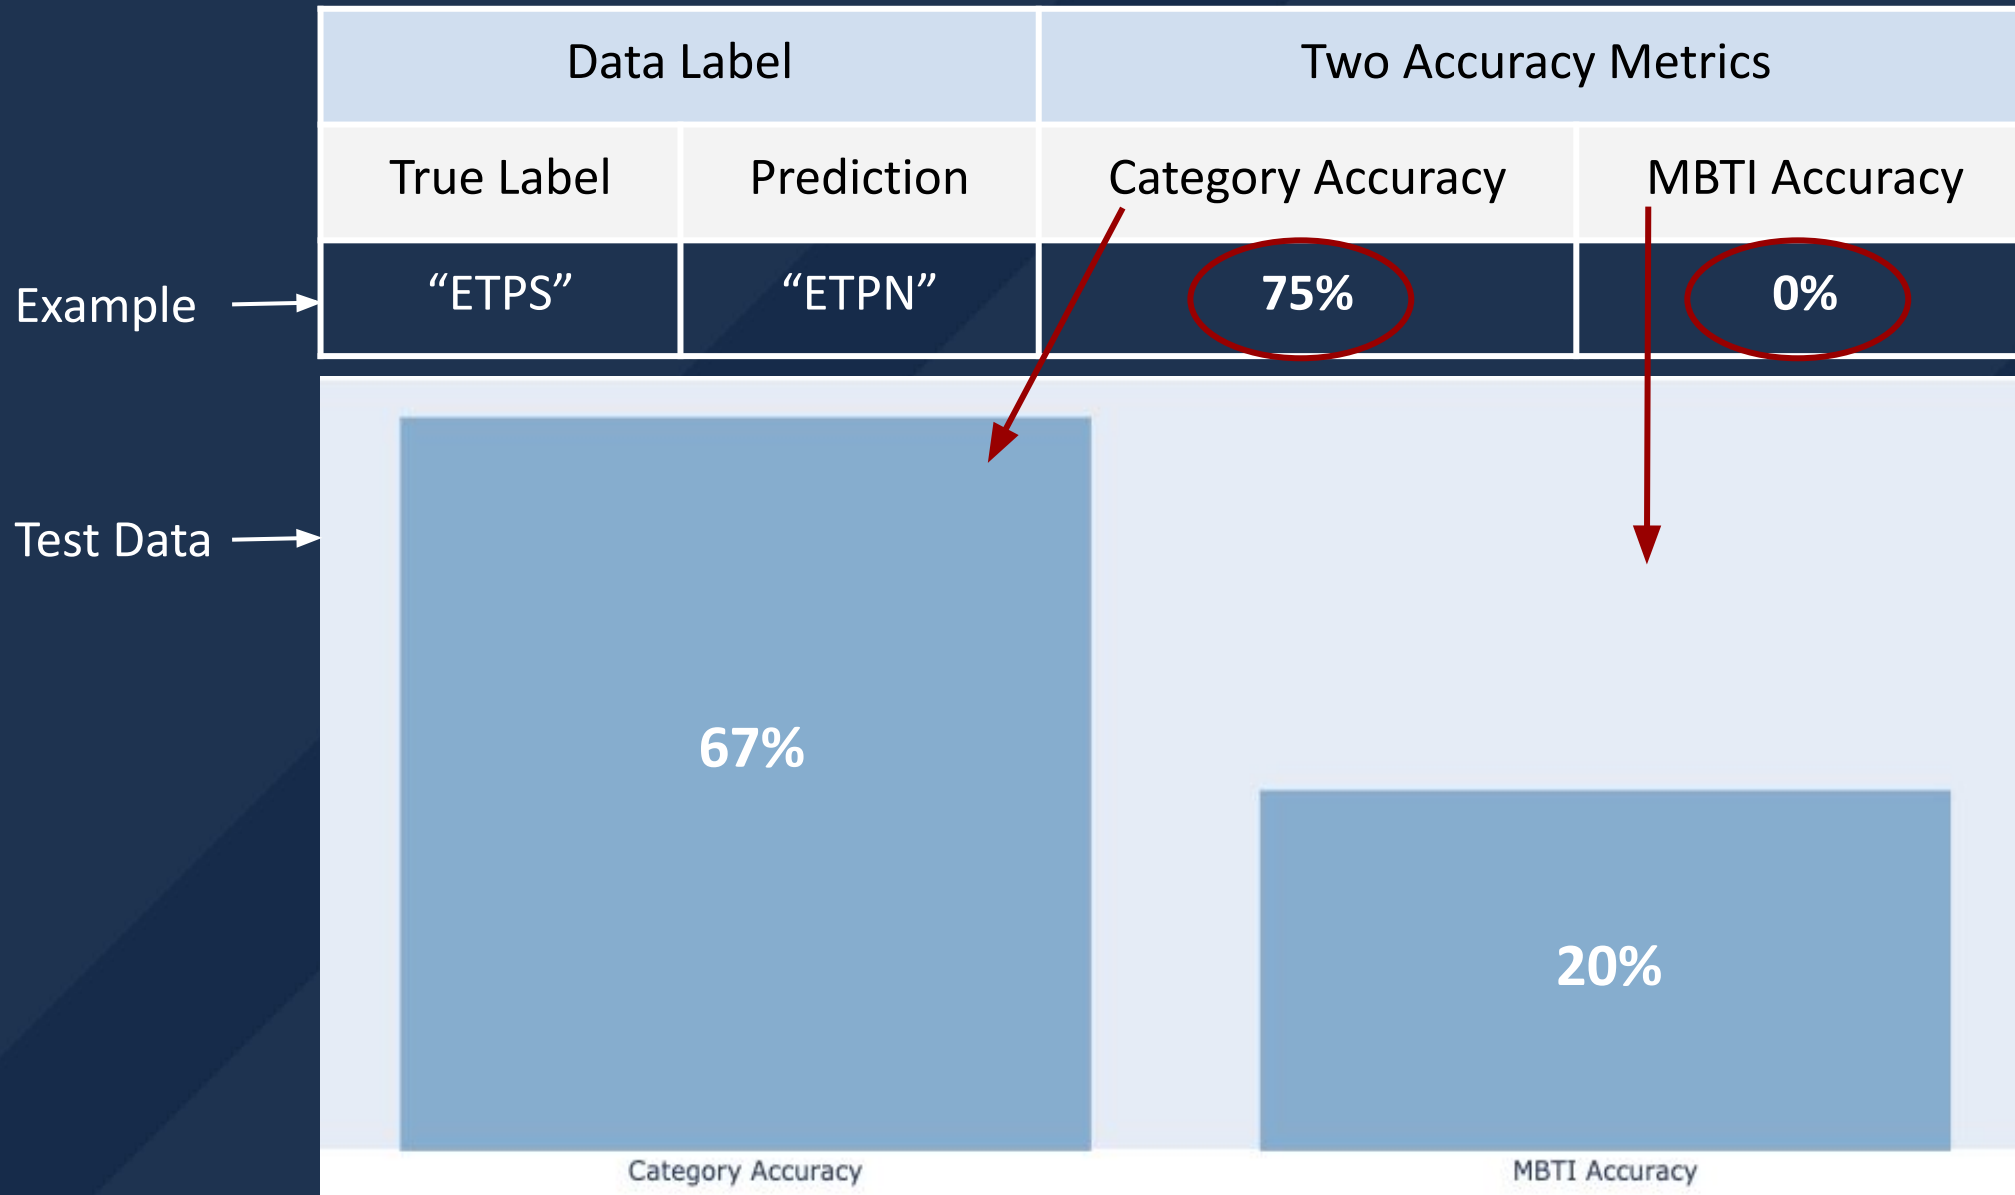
| Data Label | | Two Accuracy Metrics | |
|---|---|---|---|
| True Label | Prediction | Category Accuracy | MBTI Accuracy |
| “ETPS” | “ETPN” | 75% | 0% |

Example

Test Data

67%

20%

Category Accuracy

MBTI Accuracy